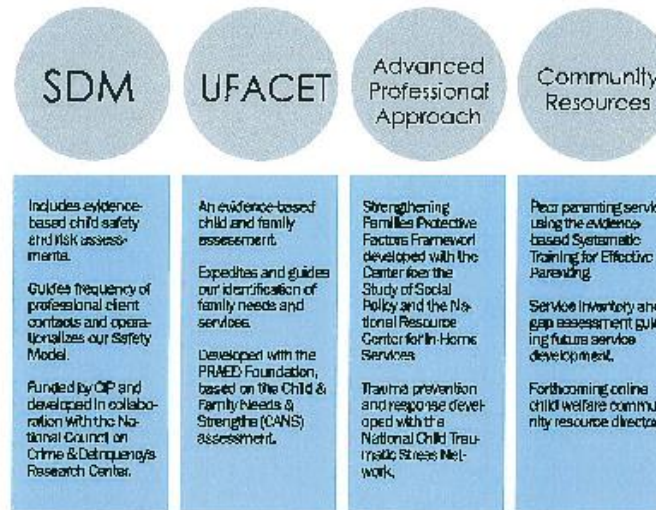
SDM

UFACET

Advanced Professional Approach

Community Resources

Includes evidence-based child safety and risk assessments.

Guides frequency of professional client contacts and operationalizes our Safety Model.

Funded by CIP and developed in collaboration with the National Council on Crime & Delinquency's Research Center.

An evidence-based child and family assessment.

Expedites and guides our identification of family needs and services.

Developed with the PRAED Foundation, based on the Child & Family Needs & Strengths (CANS) assessment.

Strengthening Families Protective Factors Framework developed with the Center for the Study of Social Policy and the National Resource Center for In-Home Services.

Trauma prevention and response developed with the National Child Traumatic Stress Network.

Peer parenting servic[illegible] using the evidence-based Systematic Training for Effective Parenting.

Service inventory and gap assessment guid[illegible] ing future service development.

Forthcoming online child welfare commu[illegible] nity resource directo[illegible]